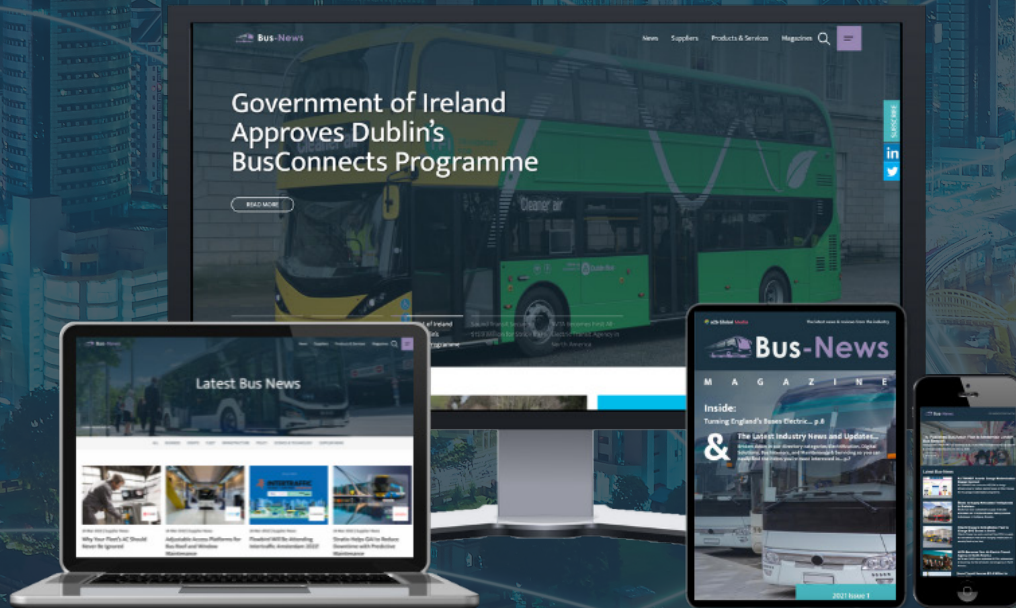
Bus-News

News Suppliers Products & Services Magazines

Government of Ireland Approves Dublin's BusConnects Programme

READ MORE

SUBSCRIBE

Cleaner air

Bus-News

Latest Bus News

Why Your Fleet's AC Should Never Be Ignored

Adjustable Access Platforms for Bus Roof and Window Maintenance

Flowbird Will Be Attending Intertraffic Amsterdam 2022

Stratio Helps GIA to Reduce Downtime with Predictive Maintenance

INTERTRAFFIC

a2b Global Media

The latest news & reviews from the industry

Bus-News

MAGAZINE

Inside:

Turning England's Buses Electric... p.4

&

The Latest Industry News and Updates...

2021 Issue 1

Latest Bus News